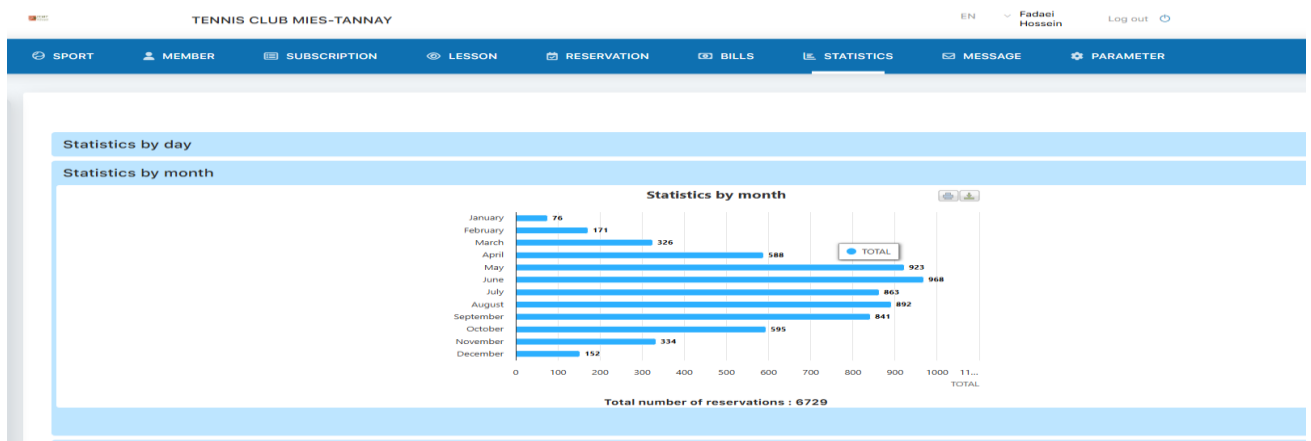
TENNIS CLUB MIES-TANNAY

EN Fadaei Hossein Log out

SPORT MEMBER SUBSCRIPTION LESSON RESERVATION BILLS STATISTICS MESSAGE PARAMETER

Statistics by day

Statistics by month

Statistics by month

TOTAL

January 76
February 171
March 326
April 588
May 923
June 968
July 863
August 892
September 841
October 595
November 334
December 152

0 100 200 300 400 500 600 700 800 900 1000 11...
TOTAL

Total number of reservations : 6729